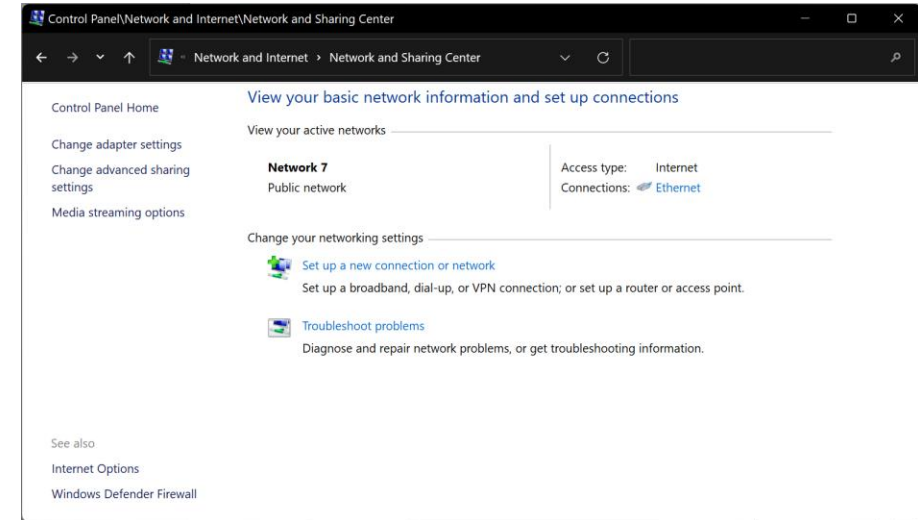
Control Panel\Network and Internet\Network and Sharing Center

« Network and Internet › Network and Sharing Center

Control Panel Home

Change adapter settings

Change advanced sharing settings

Media streaming options

View your basic network information and set up connections

View your active networks

Network 7
Public network

Access type: Internet
Connections: Ethernet

Change your networking settings

Set up a new connection or network
Set up a broadband, dial-up, or VPN connection; or set up a router or access point.

Troubleshoot problems
Diagnose and repair network problems, or get troubleshooting information.

See also

Internet Options

Windows Defender Firewall